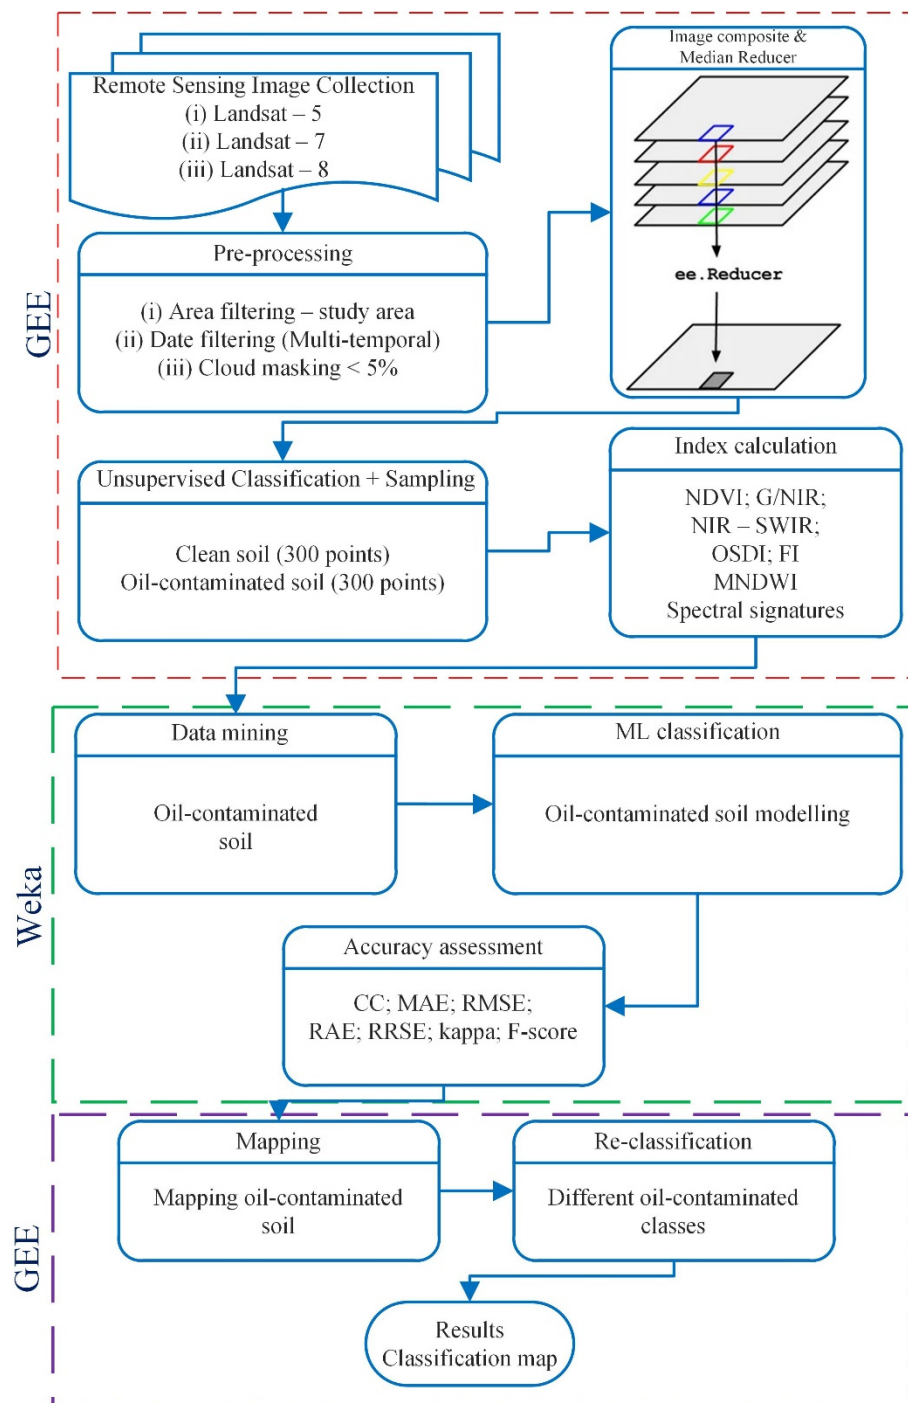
GEE

Remote Sensing Image Collection
(i) Landsat – 5
(ii) Landsat – 7
(iii) Landsat – 8

Image composite & Median Reducer

ee.Reducer

Pre-processing

(i) Area filtering – study area
(ii) Date filtering (Multi-temporal)
(iii) Cloud masking < 5%

Unsupervised Classification + Sampling

Clean soil (300 points)
Oil-contaminated soil (300 points)

Index calculation

NDVI; G/NIR;
NIR – SWIR;
OSDI; FI
MNDWI
Spectral signatures

Weka

Data mining

Oil-contaminated soil

ML classification

Oil-contaminated soil modelling

Accuracy assessment

CC; MAE; RMSE;
RAE; RRSE; kappa; F-score

GEE

Mapping

Mapping oil-contaminated soil

Re-classification

Different oil-contaminated classes

Results
Classification map